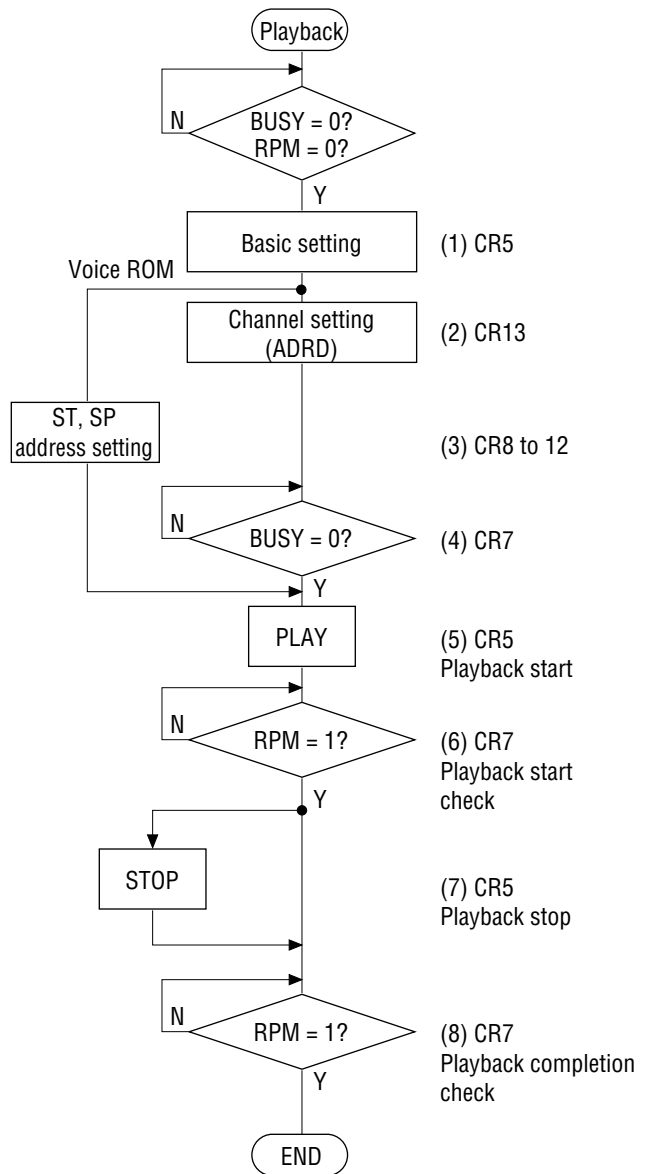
Playback

N

BUSY = 0?
RPM = 0?

Y

Basic setting

(1) CR5

Voice ROM

Channel setting
(ADRD)

(2) CR13

ST, SP
address setting

(3) CR8 to 12

N

BUSY = 0?

(4) CR7

Y

PLAY

(5) CR5
Playback start

N

RPM = 1?

(6) CR7
Playback start check

Y

STOP

(7) CR5
Playback stop

N

RPM = 1?

(8) CR7
Playback completion check

Y

END